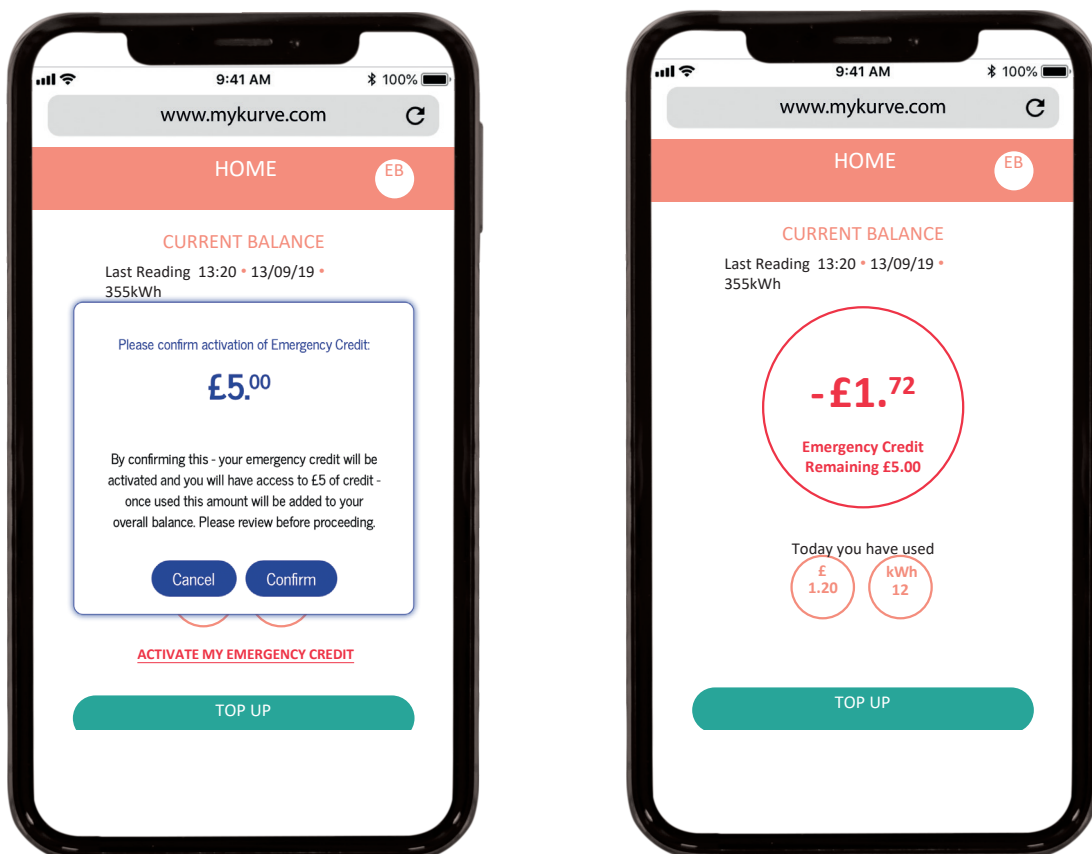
9:41 AM
100%
www.mykurve.com
HOME
EB
CURRENT BALANCE
Last Reading 13:20 • 13/09/19 • 355kWh

Please confirm activation of Emergency Credit:
£5.$^{00}$

By confirming this - your emergency credit will be activated and you will have access to £5 of credit - once used this amount will be added to your overall balance. Please review before proceeding.

Cancel
Confirm

ACTIVATE MY EMERGENCY CREDIT
TOP UP

9:41 AM
100%
www.mykurve.com
HOME
EB
CURRENT BALANCE
Last Reading 13:20 • 13/09/19 • 355kWh

-£1.$^{72}$
Emergency Credit Remaining £5.00

Today you have used
£ 1.20
kWh 12

TOP UP